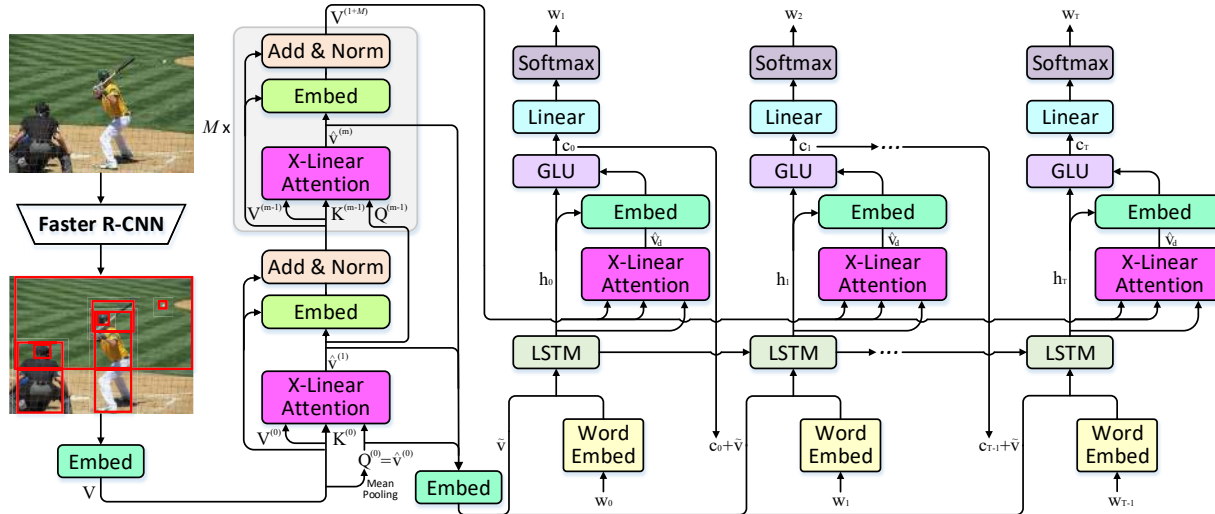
Faster R-CNN

Embed

V

$V^{(1+M)}$

Add & Norm

Embed

$\hat{v}^{(m)}$

$M$ x

X-Linear Attention

$V^{(m-1)}$ $K^{(m-1)}$ $Q^{(m-1)}$

Add & Norm

Embed

$\hat{v}^{(1)}$

X-Linear Attention

$V^{(0)}$ $K^{(0)}$ $Q^{(0)}=\hat{v}^{(0)}$

Mean Pooling

Embed

$w_1$

Softmax

Linear

$c_0$

GLU

Embed

$\hat{v}_d$

$h_0$

X-Linear Attention

LSTM

$\tilde{v}$

Word Embed

$w_0$

$c_0+\tilde{v}$

$w_2$

Softmax

Linear

$c_1$

GLU

Embed

$\hat{v}_d$

$h_1$

X-Linear Attention

LSTM

Word Embed

$w_1$

$c_{T-1}+\tilde{v}$

$w_T$

Softmax

Linear

$c_T$

GLU

Embed

$\hat{v}_d$

$h_T$

X-Linear Attention

LSTM

Word Embed

$w_{T-1}$